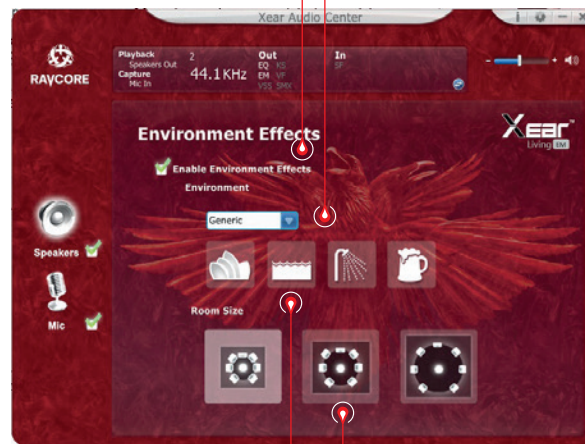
Xear Audio Center

RAYCORE

Playback
Speakers Out
Capture
Mic In

2

44.1KHz

Out
EQ XS
EM VP
VSS SMX

In
SF

Environment Effects

Xear
Living EM

Enable Environment Effects

Environment

Generic

Speakers

Mic

Room Size